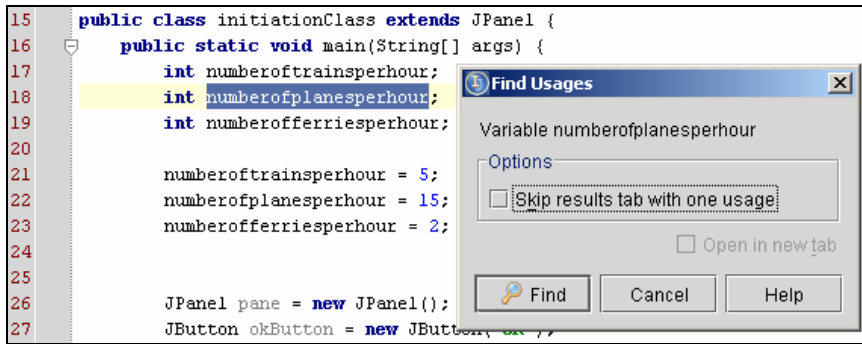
15 public class initiationClass extends JPanel {
16 public static void main(String[] args) {
17 int numberoftrainsperhour;
18 int numberofplanesperhour;
19 int numberofferriesperhour;
20
21 numberoftrainsperhour = 5;
22 numberofplanesperhour = 15;
23 numberofferriesperhour = 2;
24
25
26 JPanel pane = new JPanel();
27 JButton okButton = new JButton([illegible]

Find Usages

Variable numberofplanesperhour

Options

Skip results tab with one usage

Open in new tab

Find Cancel Help